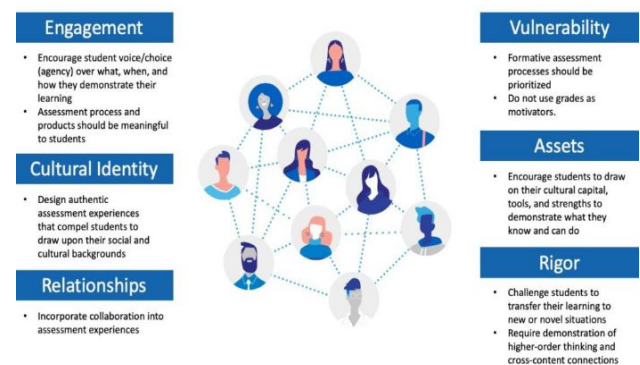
Engagement

- Encourage student voice/choice (agency) over what, when, and how they demonstrate their learning
- Assessment process and products should be meaningful to students

Cultural Identity

- Design authentic assessment experiences that compel students to draw upon their social and cultural backgrounds

Relationships

- Incorporate collaboration into assessment experiences

Vulnerability

- Formative assessment processes should be prioritized
- Do not use grades as motivators.

Assets

- Encourage students to draw on their cultural capital, tools, and strengths to demonstrate what they know and can do

Rigor

- Challenge students to transfer their learning to new or novel situations
- Require demonstration of higher-order thinking and cross-content connections